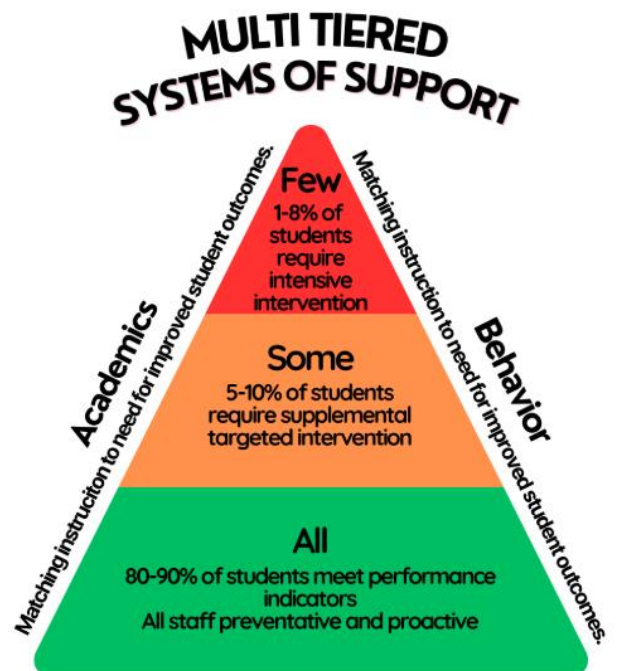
MULTI TIERED SYSTEMS OF SUPPORT

Academics

Matching instruciton to need for improved student outcomes.

Few
1-8% of students require intensive intervention

Some
5-10% of students require supplemental targeted intervention

All
80-90% of students meet performance indicators
All staff preventative and proactive

Behavior

Matching instruction to need for improved student outcomes.